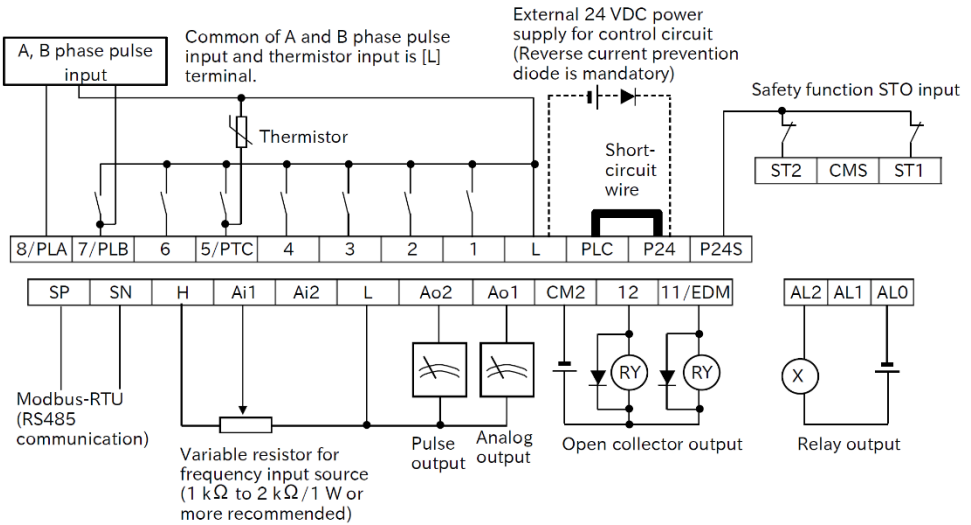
A, B phase pulse input

Common of A and B phase pulse input and thermistor input is [L] terminal.

External 24 VDC power supply for control circuit (Reverse current prevention diode is mandatory)

Safety function STO input

Thermistor

Short-circuit wire

| ST2 | CMS | ST1 |
|---|---|---|

| 8/PLA | 7/PLB | 6 | 5/PTC | 4 | 3 | 2 | 1 | L | PLC | P24 | P24S |
|---|---|---|---|---|---|---|---|---|---|---|---|

| SP | SN | H | Ai1 | Ai2 | L | Ao2 | Ao1 | CM2 | 12 | 11/EDM |
|---|---|---|---|---|---|---|---|---|---|---|

| AL2 | AL1 | AL0 |
|---|---|---|

RY

RY

X

Modbus-RTU (RS485 communication)

Variable resistor for frequency input source (1 kΩ to 2 kΩ/1 W or more recommended)

Pulse output

Analog output

Open collector output

Relay output